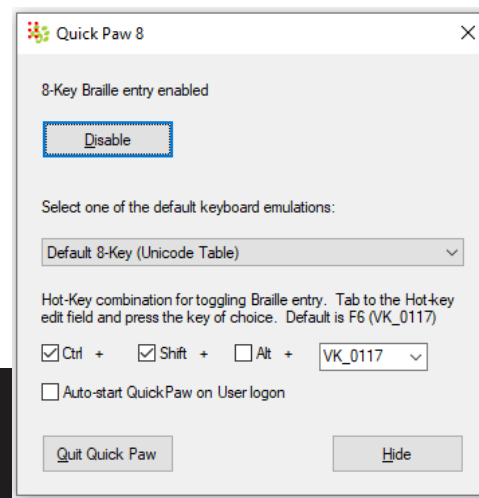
Quick Paw 8

×

8-Key Braille entry enabled

Disable

Select one of the default keyboard emulations:

Default 8-Key (Unicode Table)

Hot-Key combination for toggling Braille entry. Tab to the Hot-key edit field and press the key of choice. Default is F6 (VK_0117)

☑ Ctrl + ☑ Shift + ☐ Alt + VK_0117

☐ Auto-start QuickPaw on User logon

Quit Quick Paw

Hide